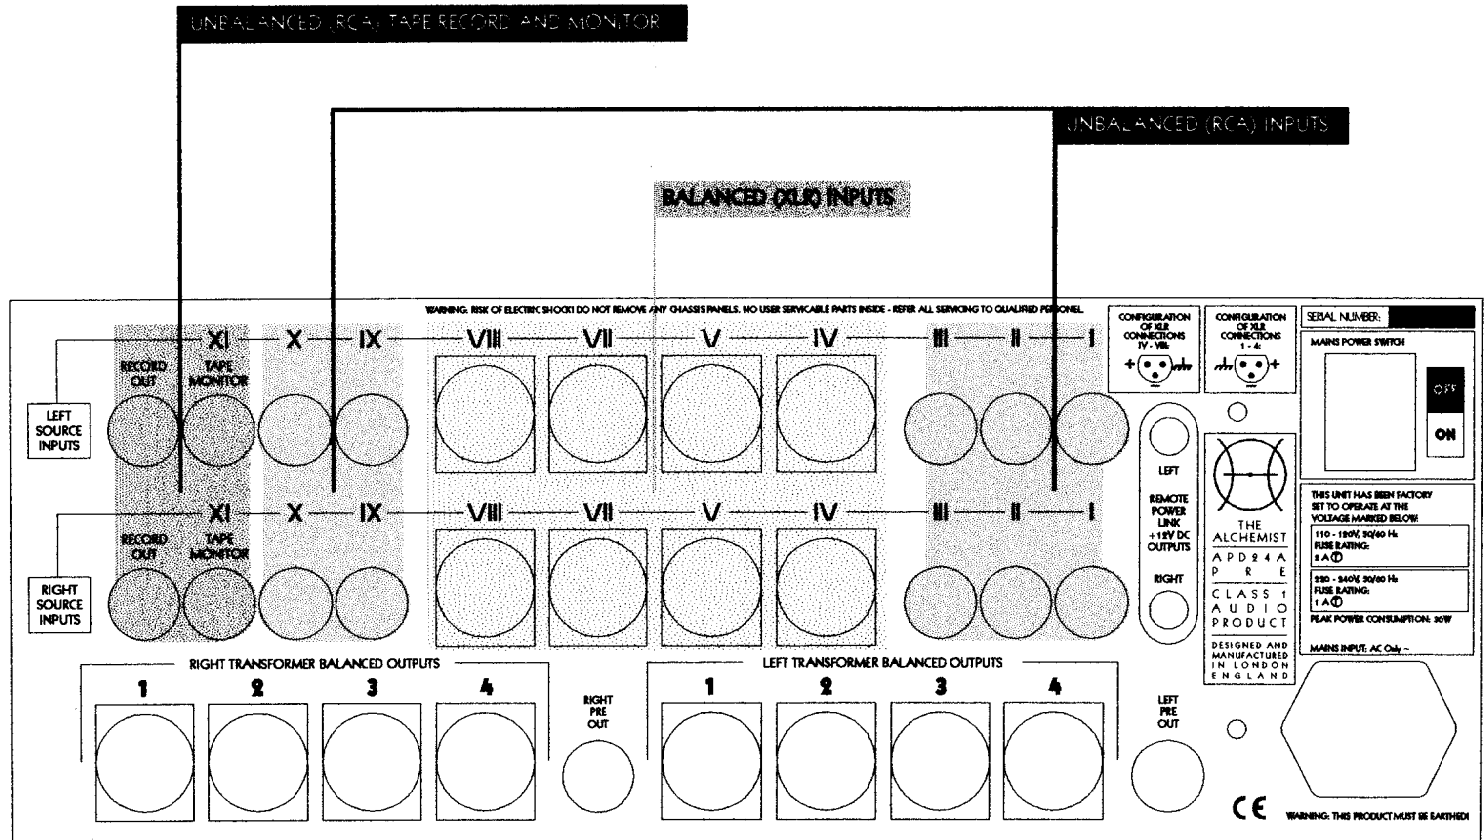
UNBALANCED (RCA) TAPE RECORD AND MONITOR

UNBALANCED (RCA) INPUTS

BALANCED (XLR) INPUTS

WARNING: RISK OF ELECTRIC SHOCK! DO NOT REMOVE ANY CHASSIS PANELS. NO USER SERVICABLE PARTS INSIDE - REFER ALL SERVICING TO QUALIFIED PERSONEL

CONFIGURATION OF XLR CONNECTIONS IV - VIII:

CONFIGURATION OF XLR CONNECTIONS I - III:

SERIAL NUMBER:

MAINS POWER SWITCH

OFF

ON

XI X IX VIII VII V IV III II I

RECORD OUT

TAPE MONITOR

LEFT SOURCE INPUTS

XI X IX VIII VII V IV III II I

RECORD OUT

TAPE MONITOR

RIGHT SOURCE INPUTS

LEFT

REMOTE POWER LINK +12V DC OUTPUTS

RIGHT

THE ALCHEMIST

APD24A PRE

CLASS 1 AUDIO PRODUCT

DESIGNED AND MANUFACTURED IN LONDON ENGLAND

THIS UNIT HAS BEEN FACTORY SET TO OPERATE AT THE VOLTAGE MARKED BELOW:

110 - 120V, 50/60 Hz FUSE RATING: 2A

220 - 240V, 50/60 Hz FUSE RATING: 1A

PEAK POWER CONSUMPTION: 30W

MAINS INPUT: AC Only ~

RIGHT TRANSFORMER BALANCED OUTPUTS

1 2 3 4

RIGHT PRE OUT

LEFT TRANSFORMER BALANCED OUTPUTS

1 2 3 4

LEFT PRE OUT

CE

WARNING: THIS PRODUCT MUST BE EARTHED!